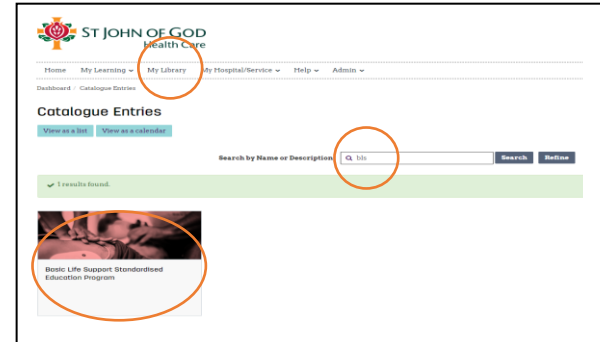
ST JOHN OF GOD
Health Care

Home My Learning ⌄ My Library My Hospital/Service ⌄ Help ⌄ Admin ⌄

Dashboard / Catalogue Entries

Catalogue Entries

View as a list View as a calendar

Search by Name or Description bls Search Refine

1 results found.

Basic Life Support Standardised Education Program